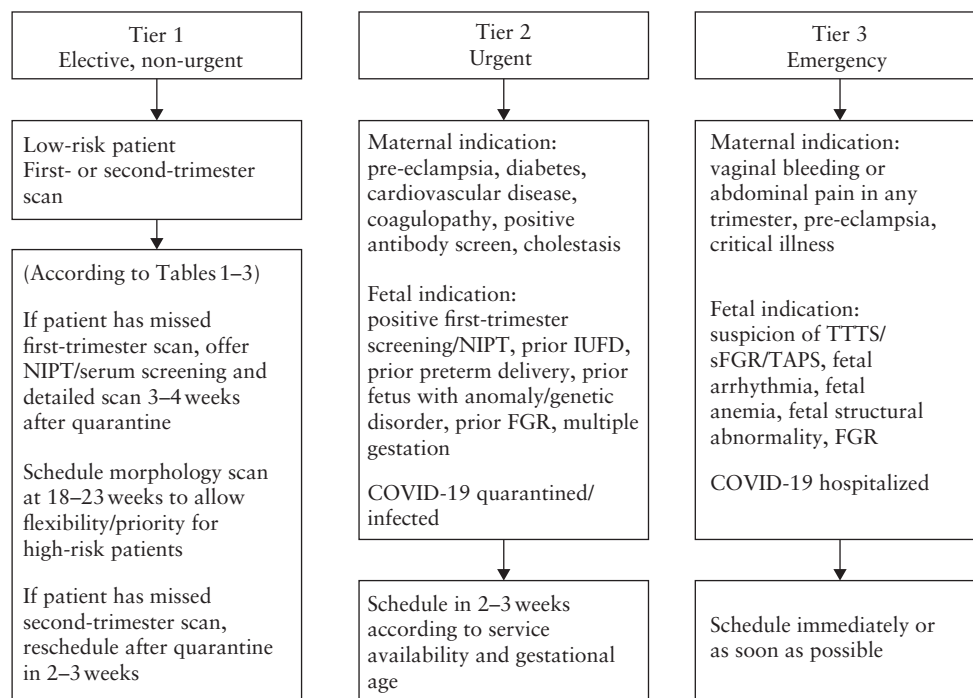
Tier 1
Elective, non-urgent

Low-risk patient
First- or second-trimester scan

(According to Tables 1–3)

If patient has missed first-trimester scan, offer NIPT/serum screening and detailed scan 3–4 weeks after quarantine

Schedule morphology scan at 18–23 weeks to allow flexibility/priority for high-risk patients

If patient has missed second-trimester scan, reschedule after quarantine in 2–3 weeks

Tier 2
Urgent

Maternal indication:
pre-eclampsia, diabetes, cardiovascular disease, coagulopathy, positive antibody screen, cholestasis

Fetal indication:
positive first-trimester screening/NIPT, prior IUFD, prior preterm delivery, prior fetus with anomaly/genetic disorder, prior FGR, multiple gestation

COVID-19 quarantined/infected

Schedule in 2–3 weeks according to service availability and gestational age

Tier 3
Emergency

Maternal indication:
vaginal bleeding or abdominal pain in any trimester, pre-eclampsia, critical illness

Fetal indication:
suspicion of TTTS/sFGR/TAPS, fetal arrhythmia, fetal anemia, fetal structural abnormality, FGR

COVID-19 hospitalized

Schedule immediately or as soon as possible